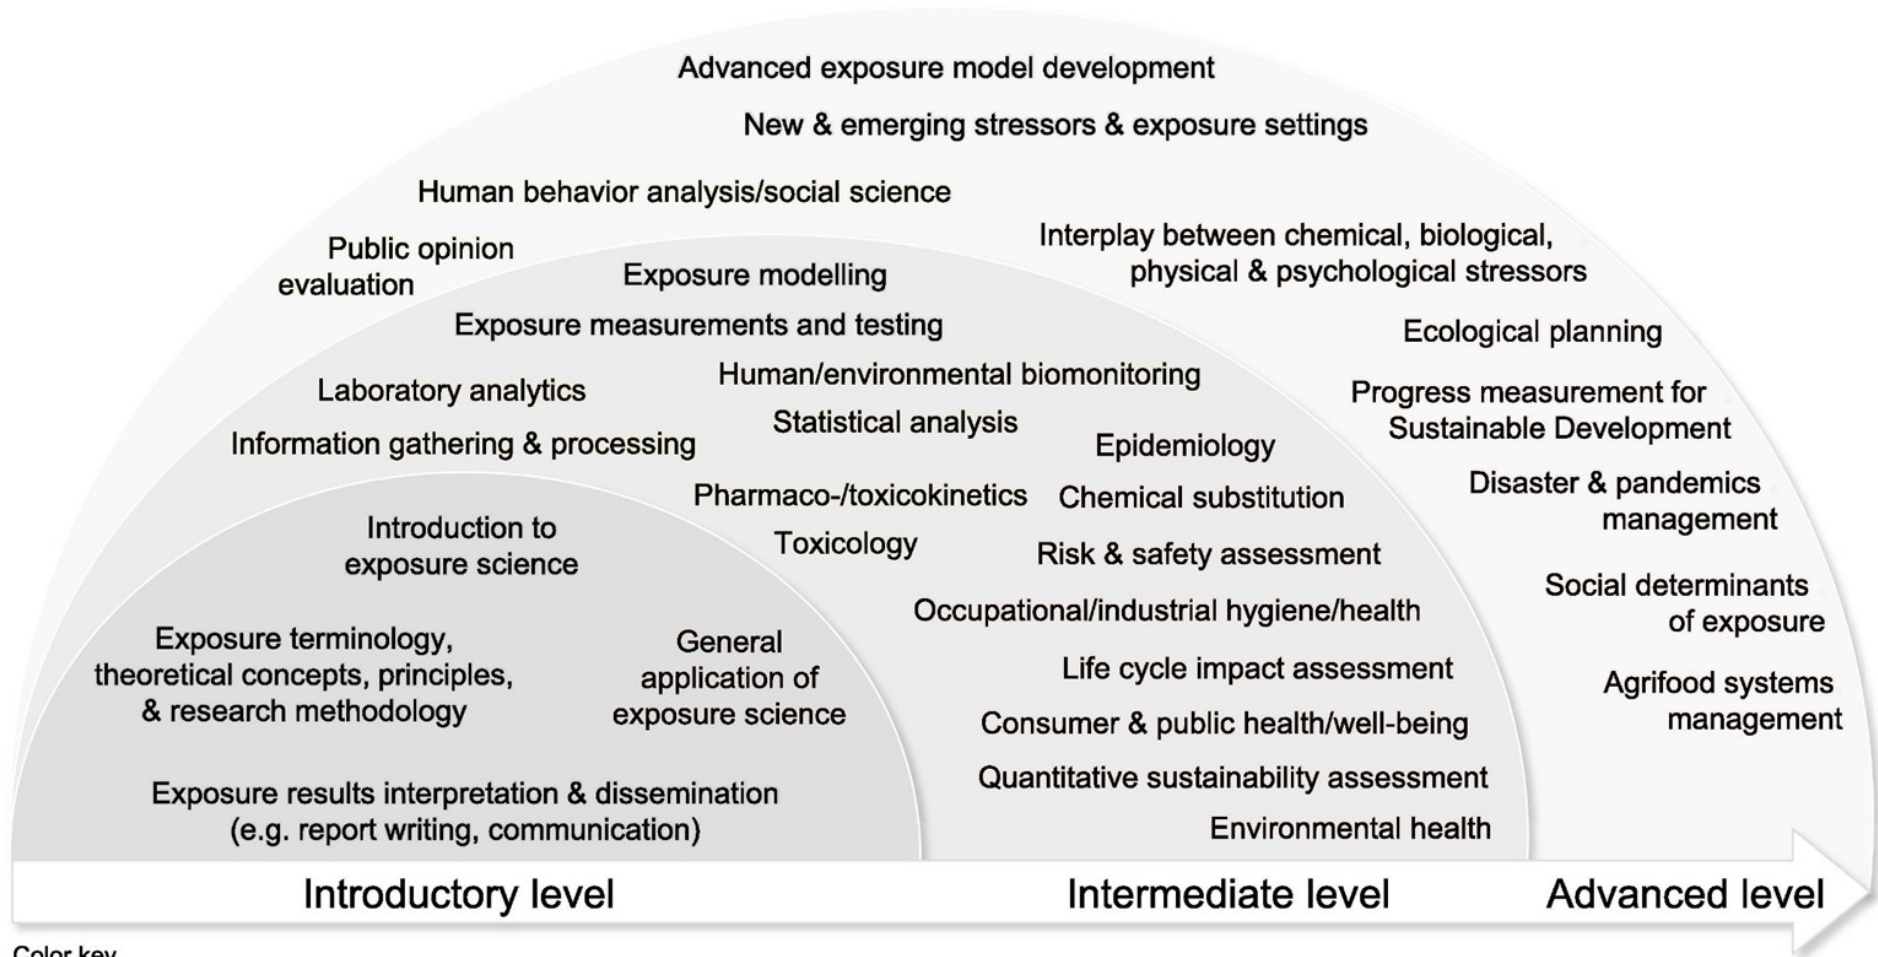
Advanced exposure model development

New & emerging stressors & exposure settings

Human behavior analysis/social science

Public opinion evaluation

Interplay between chemical, biological, physical & psychological stressors

Exposure modelling

Exposure measurements and testing

Ecological planning

Laboratory analytics

Human/environmental biomonitoring

Progress measurement for Sustainable Development

Statistical analysis

Information gathering & processing

Epidemiology

Disaster & pandemics management

Pharmaco-/toxicokinetics

Chemical substitution

Introduction to exposure science

Toxicology

Risk & safety assessment

Social determinants of exposure

Occupational/industrial hygiene/health

Exposure terminology, theoretical concepts, principles, & research methodology

General application of exposure science

Life cycle impact assessment

Agrifood systems management

Consumer & public health/well-being

Exposure results interpretation & dissemination (e.g. report writing, communication)

Quantitative sustainability assessment

Environmental health

Introductory level

Intermediate level

Advanced level

Color key